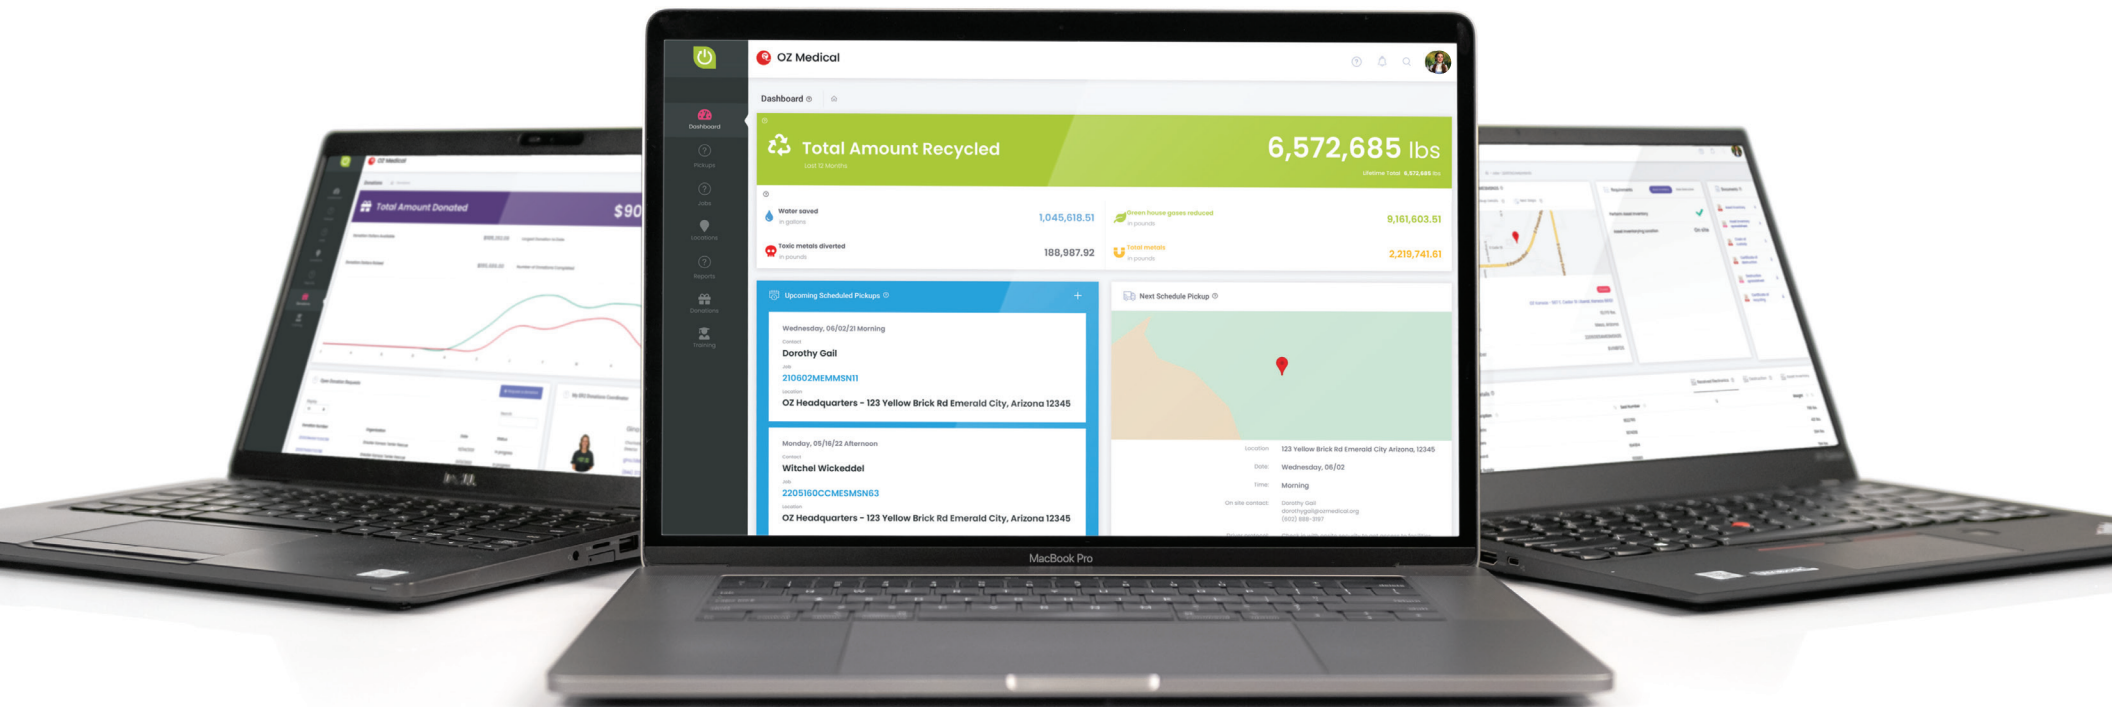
OZ Medical

Dashboard

Pickups

Jobs

Locations

Reports

Donations

Training

Total Amount Recycled
Last 12 Months

6,572,685 lbs
Lifetime Total 6,572,685 lbs

Water saved
in gallons
1,045,618.51

Green house gases reduced
in pounds
9,161,603.51

Toxic metals diverted
in pounds
188,987.92

Total metals
in pounds
2,219,741.61

Upcoming Scheduled Pickups

Wednesday, 06/02/21 Morning
Contact
Dorothy Gail
Job
210602MEMMSN11
Location
OZ Headquarters - 123 Yellow Brick Rd Emerald City, Arizona 12345

Monday, 05/16/22 Afternoon
Contact
Witchel Wickeddel
Job
2205160CCMESMSN63
Location
OZ Headquarters - 123 Yellow Brick Rd Emerald City, Arizona 12345

Next Schedule Pickup

Location: 123 Yellow Brick Rd Emerald City Arizona, 12345
Date: Wednesday, 06/02
Time: Morning
On site contact: Dorothy Gail
dorothygail@ozmedical.org
(602) 888-3197

MacBook Pro

OZ Medical
Total Amount Donated
$90

DELL